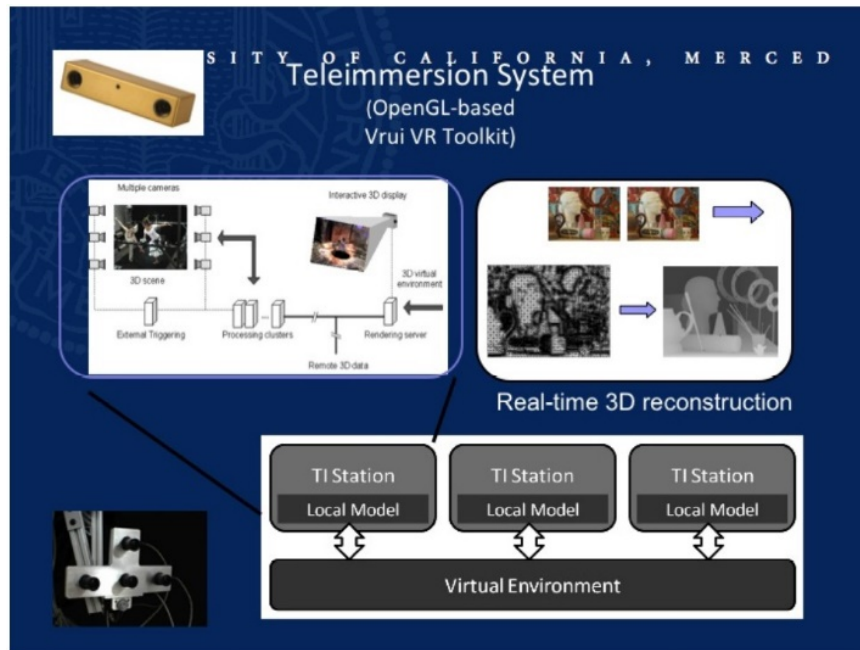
SITY OF CALIFORNIA, MERCED

Teleimmersion System
(OpenGL-based
Vrui VR Toolkit)

Multiple cameras

Interactive 3D display

3D scene

3D virtual environment

External Triggering

Processing clusters

Rendering server

Remote 3D data

Real-time 3D reconstruction

TI Station

Local Model

TI Station

Local Model

TI Station

Local Model

Virtual Environment